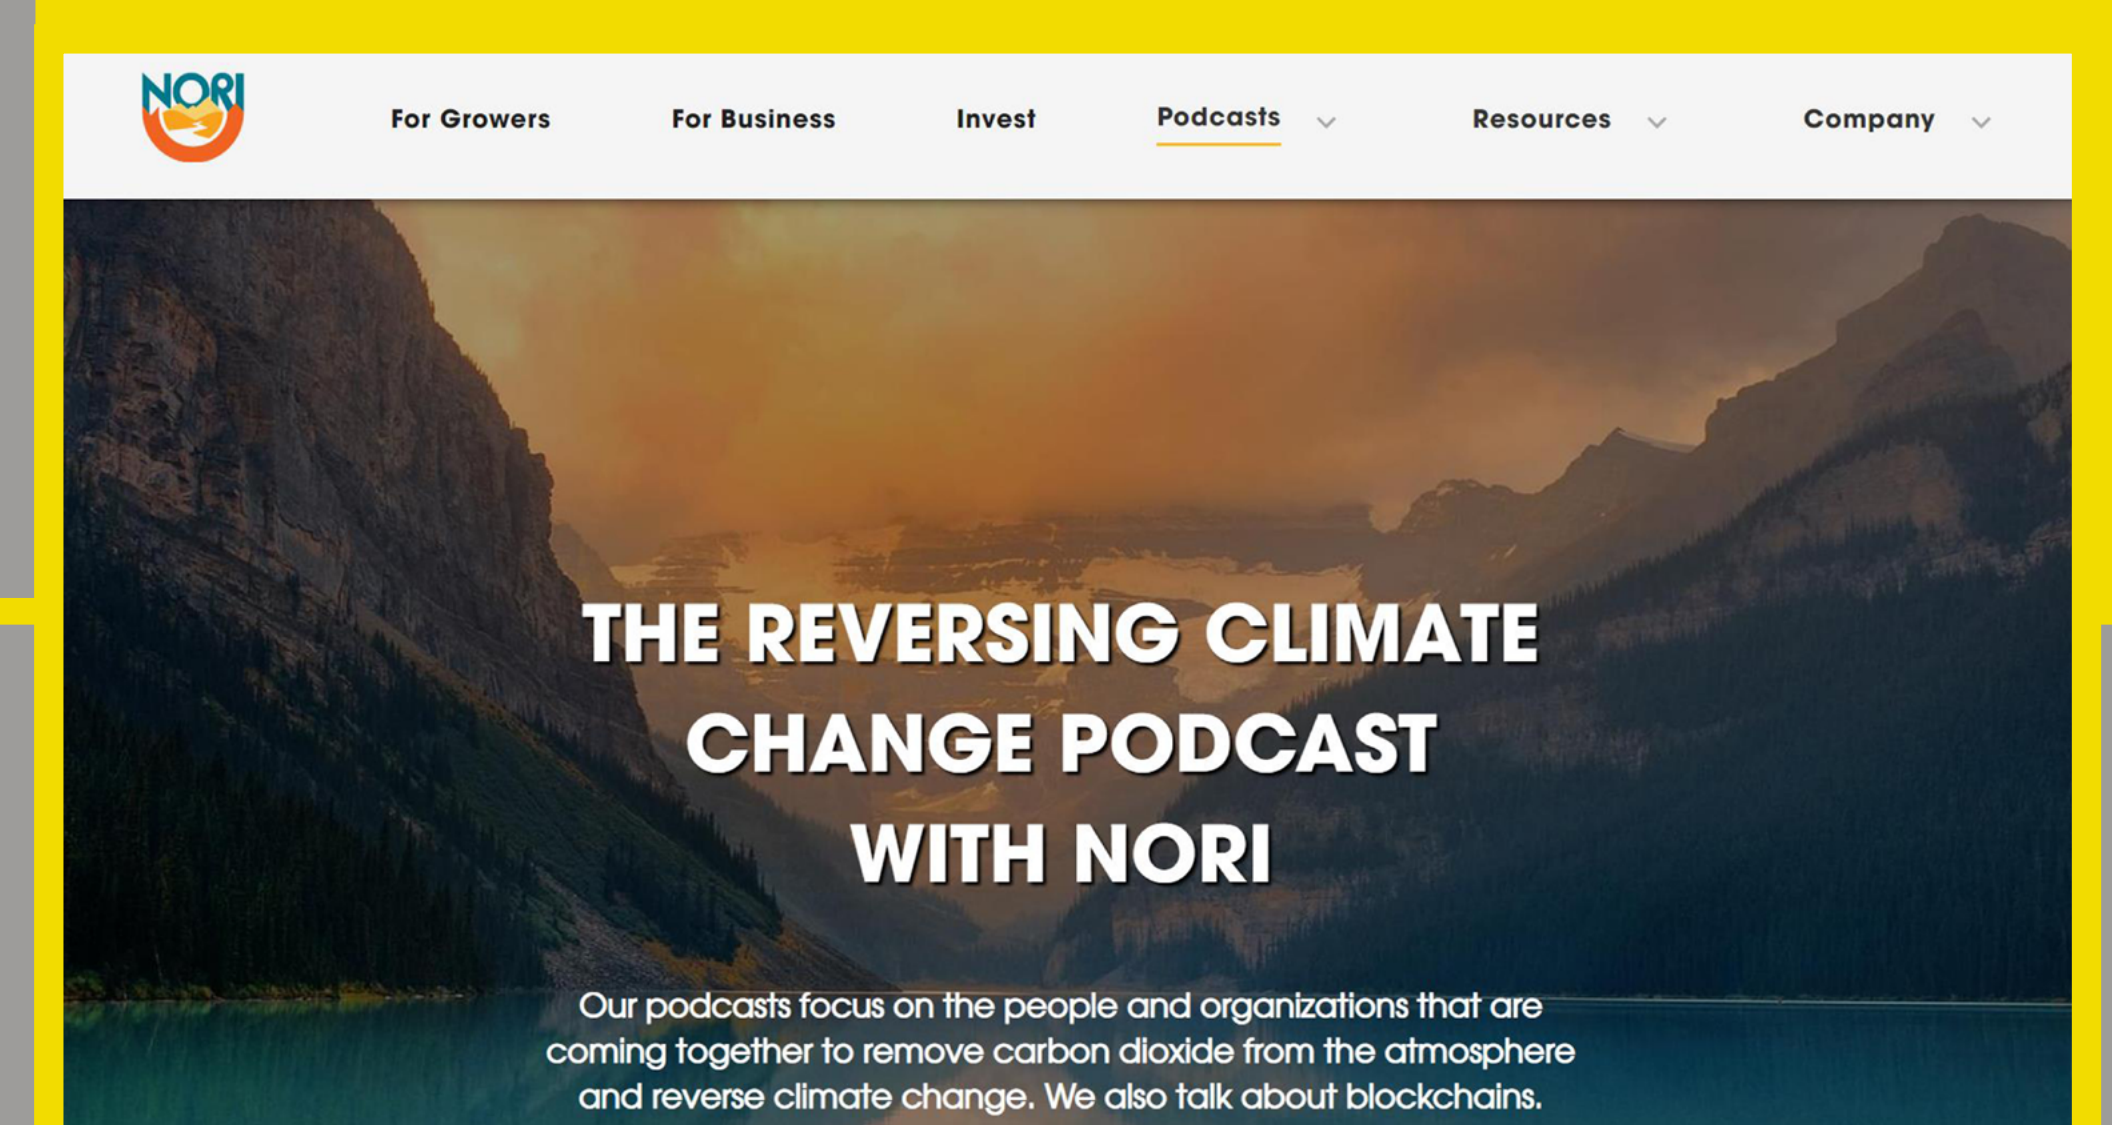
NORI

For Growers For Business Invest Podcasts Resources Company

THE REVERSING CLIMATE CHANGE PODCAST WITH NORI

Our podcasts focus on the people and organizations that are coming together to remove carbon dioxide from the atmosphere and reverse climate change. We also talk about blockchains.